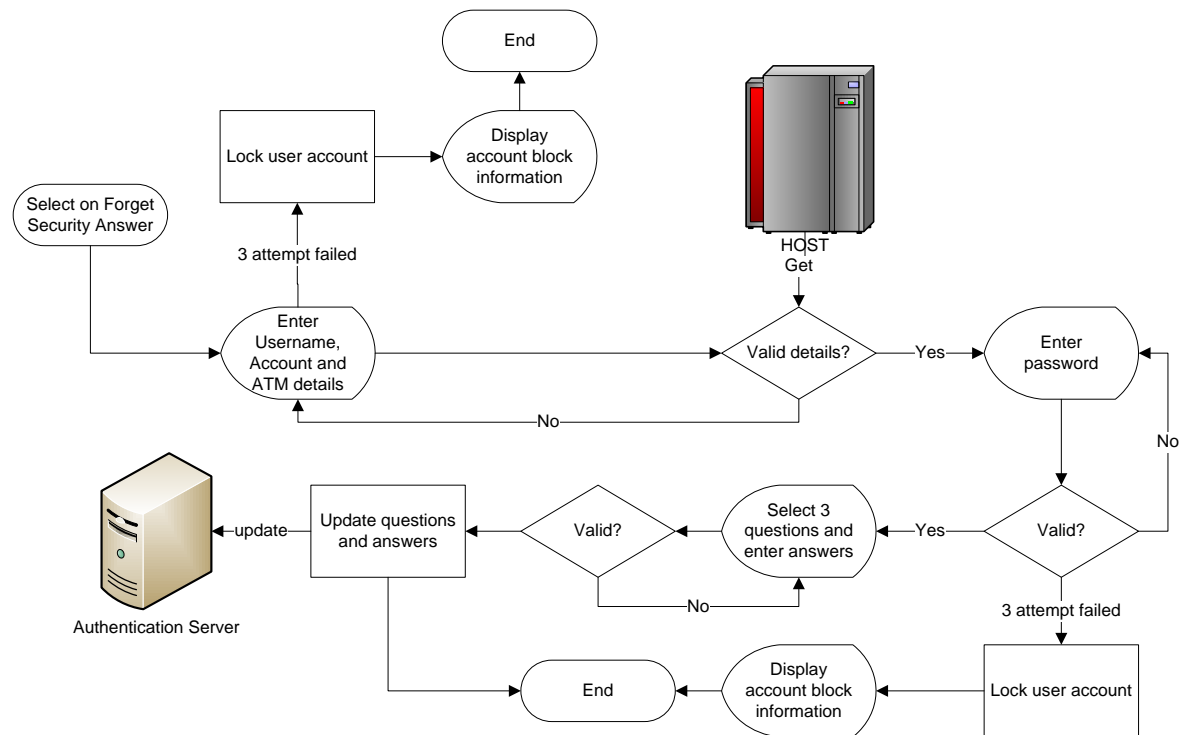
End

Lock user account

Display account block information

Select on Forget Security Answer

3 attempt failed

HOST

Get

Enter Username, Account and ATM details

Valid details?

Yes

Enter password

No

No

Authentication Server

update

Update questions and answers

Valid?

Select 3 questions and enter answers

Yes

Valid?

No

3 attempt failed

End

Display account block information

Lock user account